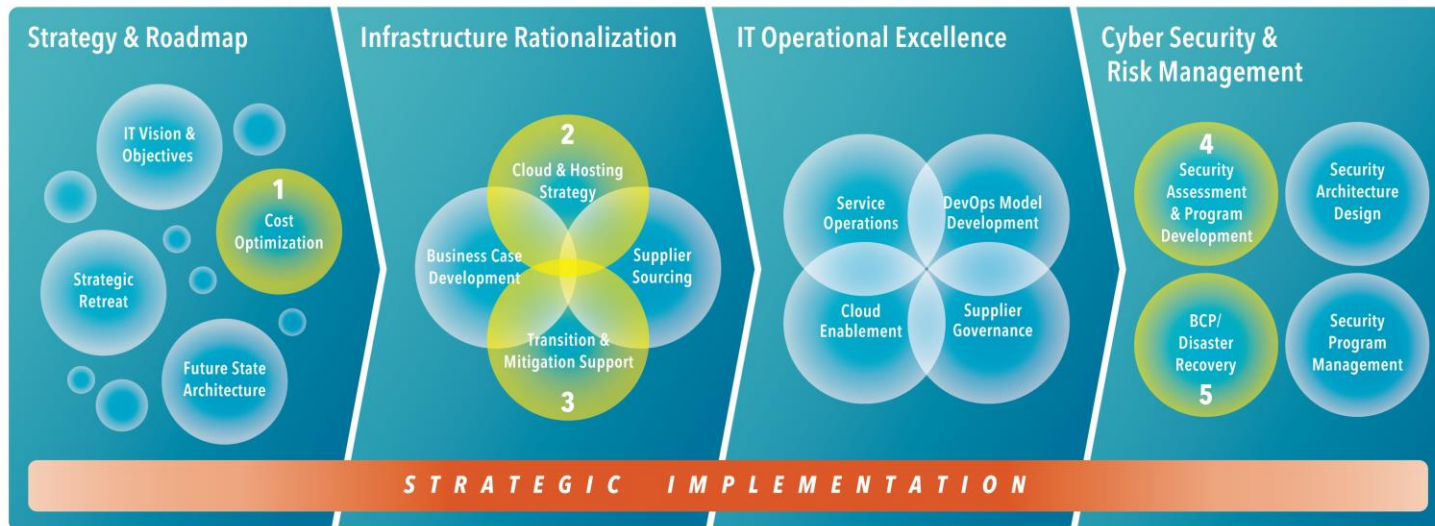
Strategy & Roadmap

IT Vision & Objectives

1
Cost Optimization

Strategic Retreat

Future State Architecture

Infrastructure Rationalization

2
Cloud & Hosting Strategy

Business Case Development

Supplier Sourcing

Transition & Mitigation Support
3

IT Operational Excellence

Service Operations

DevOps Model Development

Cloud Enablement

Supplier Governance

Cyber Security & Risk Management

4
Security Assessment & Program Development

Security Architecture Design

BCP/ Disaster Recovery
5

Security Program Management

STRATEGIC IMPLEMENTATION